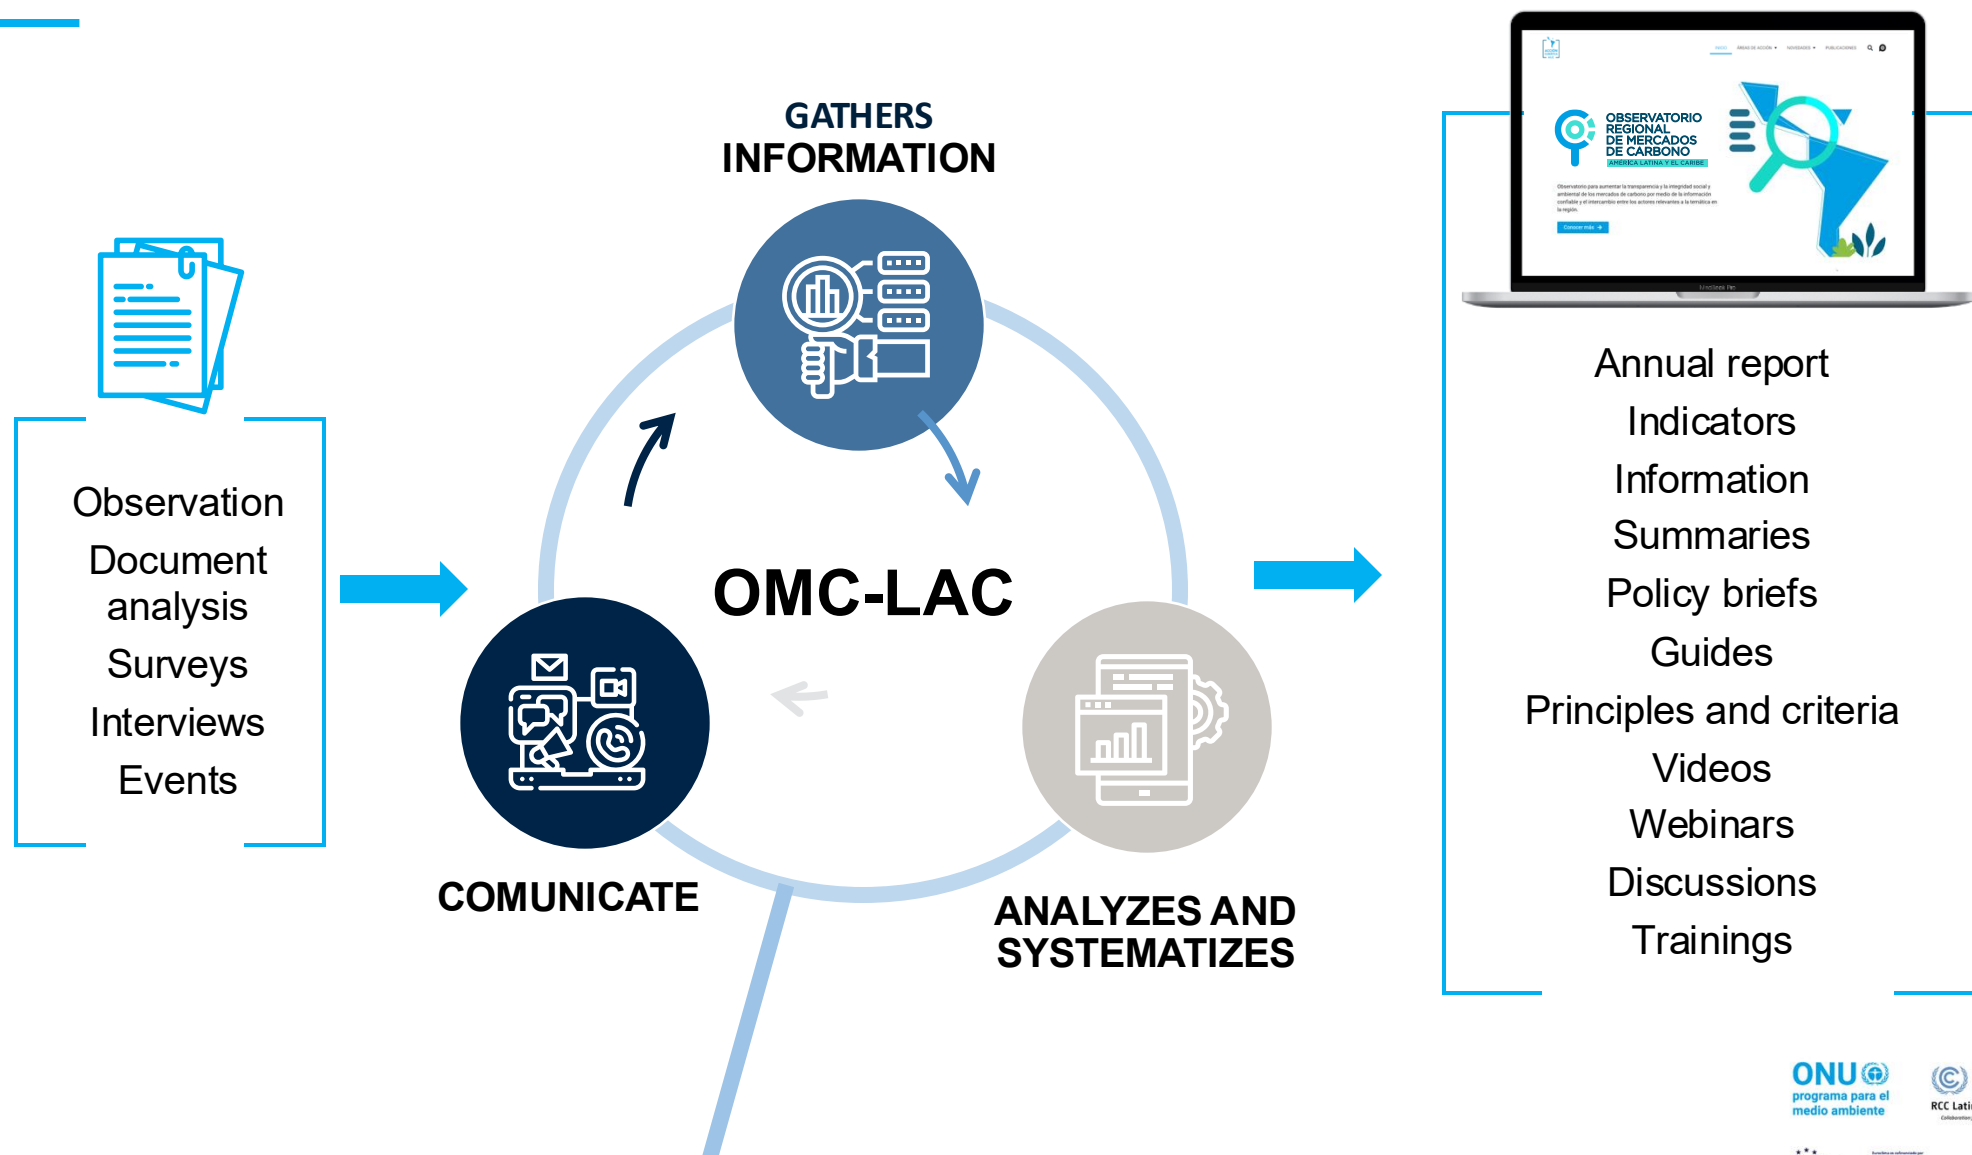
GATHERS INFORMATION

Observation
Document analysis
Surveys
Interviews
Events

OMC-LAC

COMUNICATE

ANALYZES AND SYSTEMATIZES

OBSERVATORIO REGIONAL DE MERCADOS DE CARBONO
AMÉRICA LATINA Y EL CARIBE

Annual report
Indicators
Information
Summaries
Policy briefs
Guides
Principles and criteria
Videos
Webinars
Discussions
Trainings

ONU programa para el medio ambiente

RCC Lati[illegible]